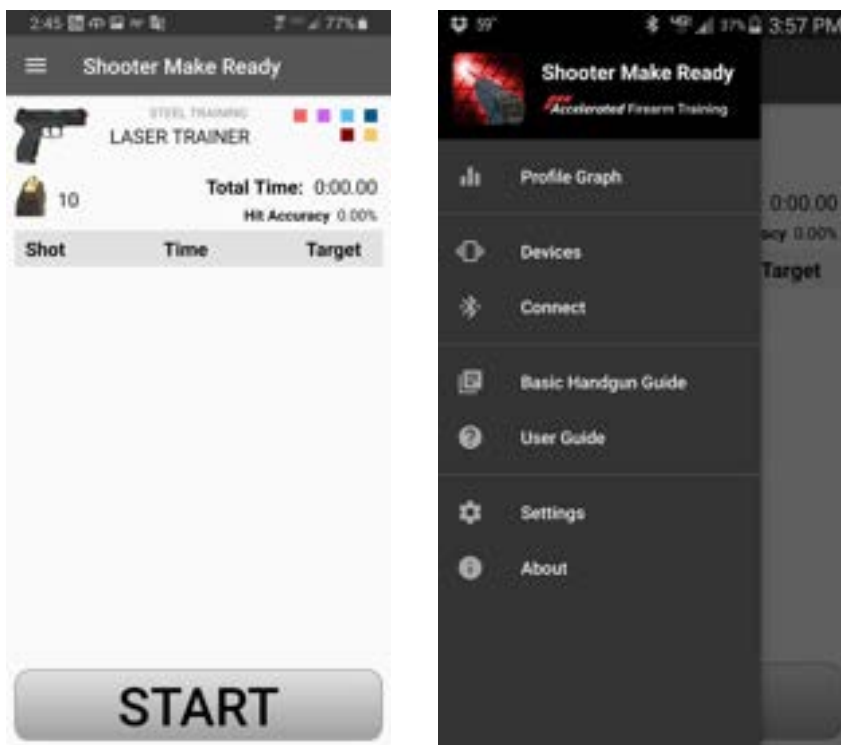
2:45 77%

Shooter Make Ready

STEEL TRAINING

LASER TRAINER

10

Total Time: 0:00.00

Hit Accuracy 0.00%

| Shot | Time | Target |
|---|---|---|

START

59° 37% 3:57 PM

Shooter Make Ready

Accelerated Firearm Training

Profile Graph

Devices

Connect

Basic Handgun Guide

User Guide

Settings

About

0:00.00

racy 0.00%

Target